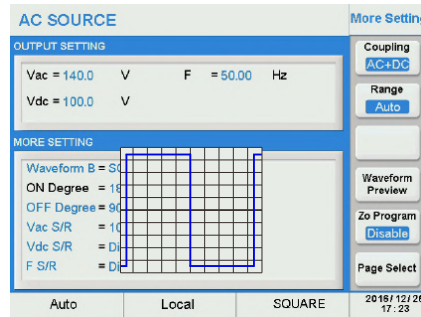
AC SOURCE

More Setting

OUTPUT SETTING

Vac = 140.0 V F = 50.00 Hz

Vdc = 100.0 V

Coupling
AC+DC

Range
Auto

MORE SETTING

Waveform B = S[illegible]

ON Degree = 18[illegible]

OFF Degree = 90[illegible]

Vac S/R = 10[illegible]

Vdc S/R = Di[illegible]

F S/R = Di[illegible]

Waveform Preview

Zo Program
Disable

Page Select

Auto

Local

SQUARE

2016/12/2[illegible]
17:23